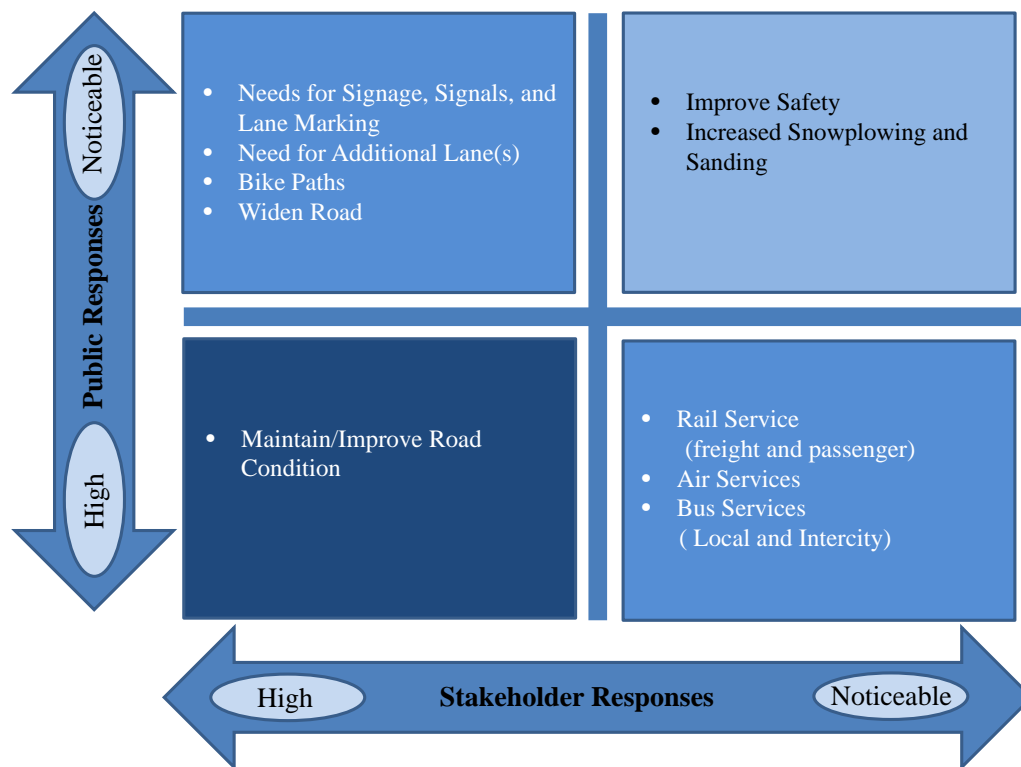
Noticeable

Public Responses

High

- Needs for Signage, Signals, and Lane Marking
- Need for Additional Lane(s)
- Bike Paths
- Widen Road

- Improve Safety
- Increased Snowplowing and Sanding

- Maintain/Improve Road Condition

- Rail Service (freight and passenger)
- Air Services
- Bus Services ( Local and Intercity)

High

Stakeholder Responses

Noticeable